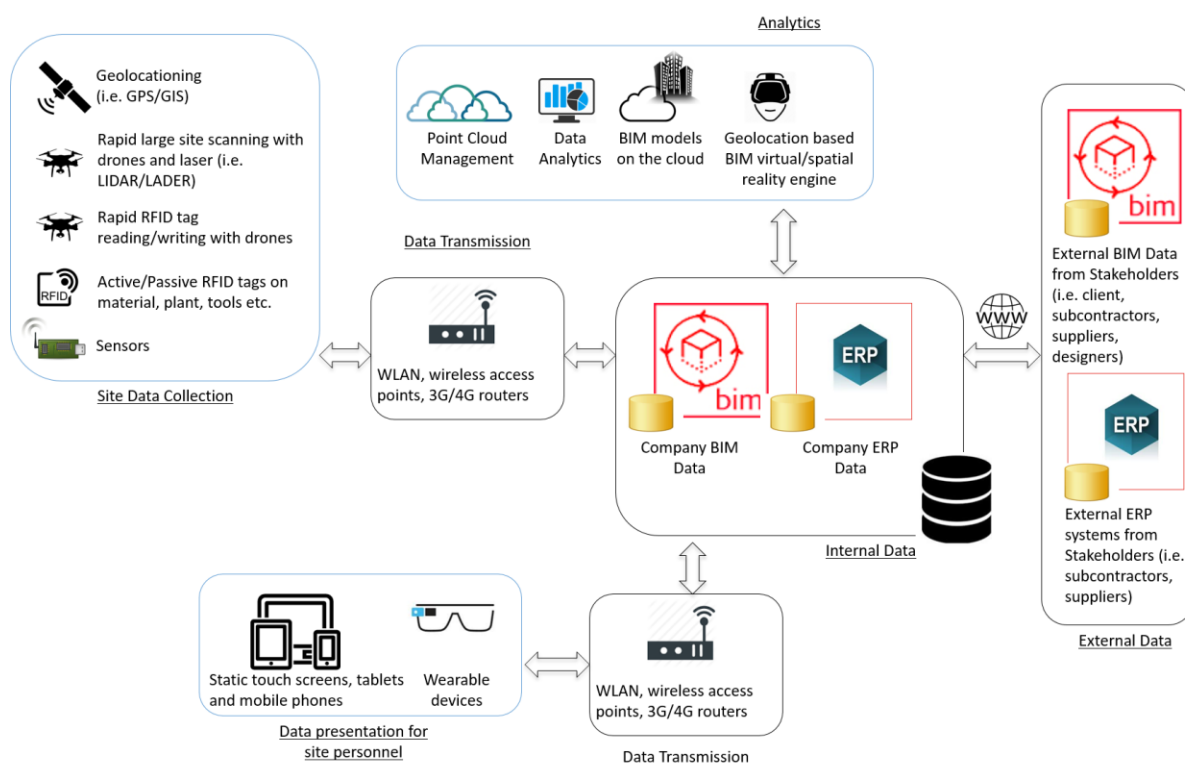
Analytics

Point Cloud Management

Data Analytics

BIM models on the cloud

Geolocation based BIM virtual/spatial reality engine

Geolocationing (i.e. GPS/GIS)

Rapid large site scanning with drones and laser (i.e. LIDAR/LADER)

Rapid RFID tag reading/writing with drones

RFID

Active/Passive RFID tags on material, plant, tools etc.

Sensors

Site Data Collection

Data Transmission

WLAN, wireless access points, 3G/4G routers

bim

ERP

Company BIM Data

Company ERP Data

Internal Data

WWW

bim

External BIM Data from Stakeholders (i.e. client, subcontractors, suppliers, designers)

ERP

External ERP systems from Stakeholders (i.e. subcontractors, suppliers)

External Data

Static touch screens, tablets and mobile phones

Wearable devices

Data presentation for site personnel

WLAN, wireless access points, 3G/4G routers

Data Transmission